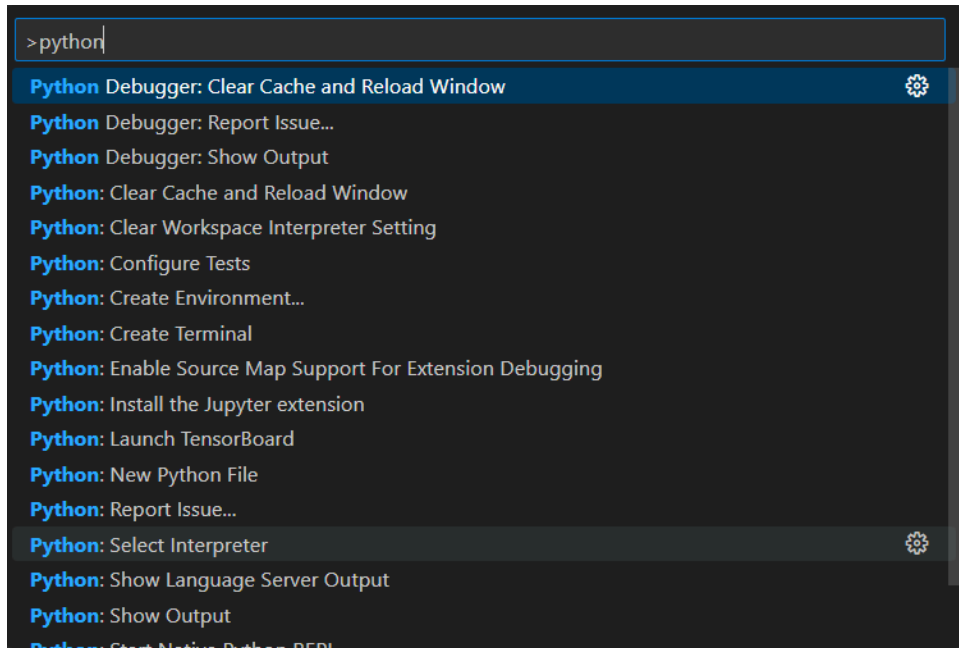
>python
Python Debugger: Clear Cache and Reload Window
Python Debugger: Report Issue...
Python Debugger: Show Output
Python: Clear Cache and Reload Window
Python: Clear Workspace Interpreter Setting
Python: Configure Tests
Python: Create Environment...
Python: Create Terminal
Python: Enable Source Map Support For Extension Debugging
Python: Install the Jupyter extension
Python: Launch TensorBoard
Python: New Python File
Python: Report Issue...
Python: Select Interpreter
Python: Show Language Server Output
Python: Show Output
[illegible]